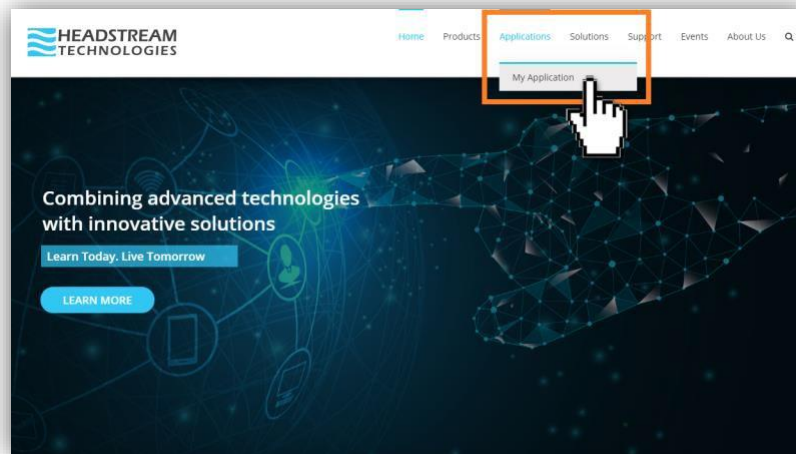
HEADSTREAM
TECHNOLOGIES

Home Products Applications Solutions Support Events About Us

My Application

Combining advanced technologies with innovative solutions

Learn Today. Live Tomorrow

LEARN MORE